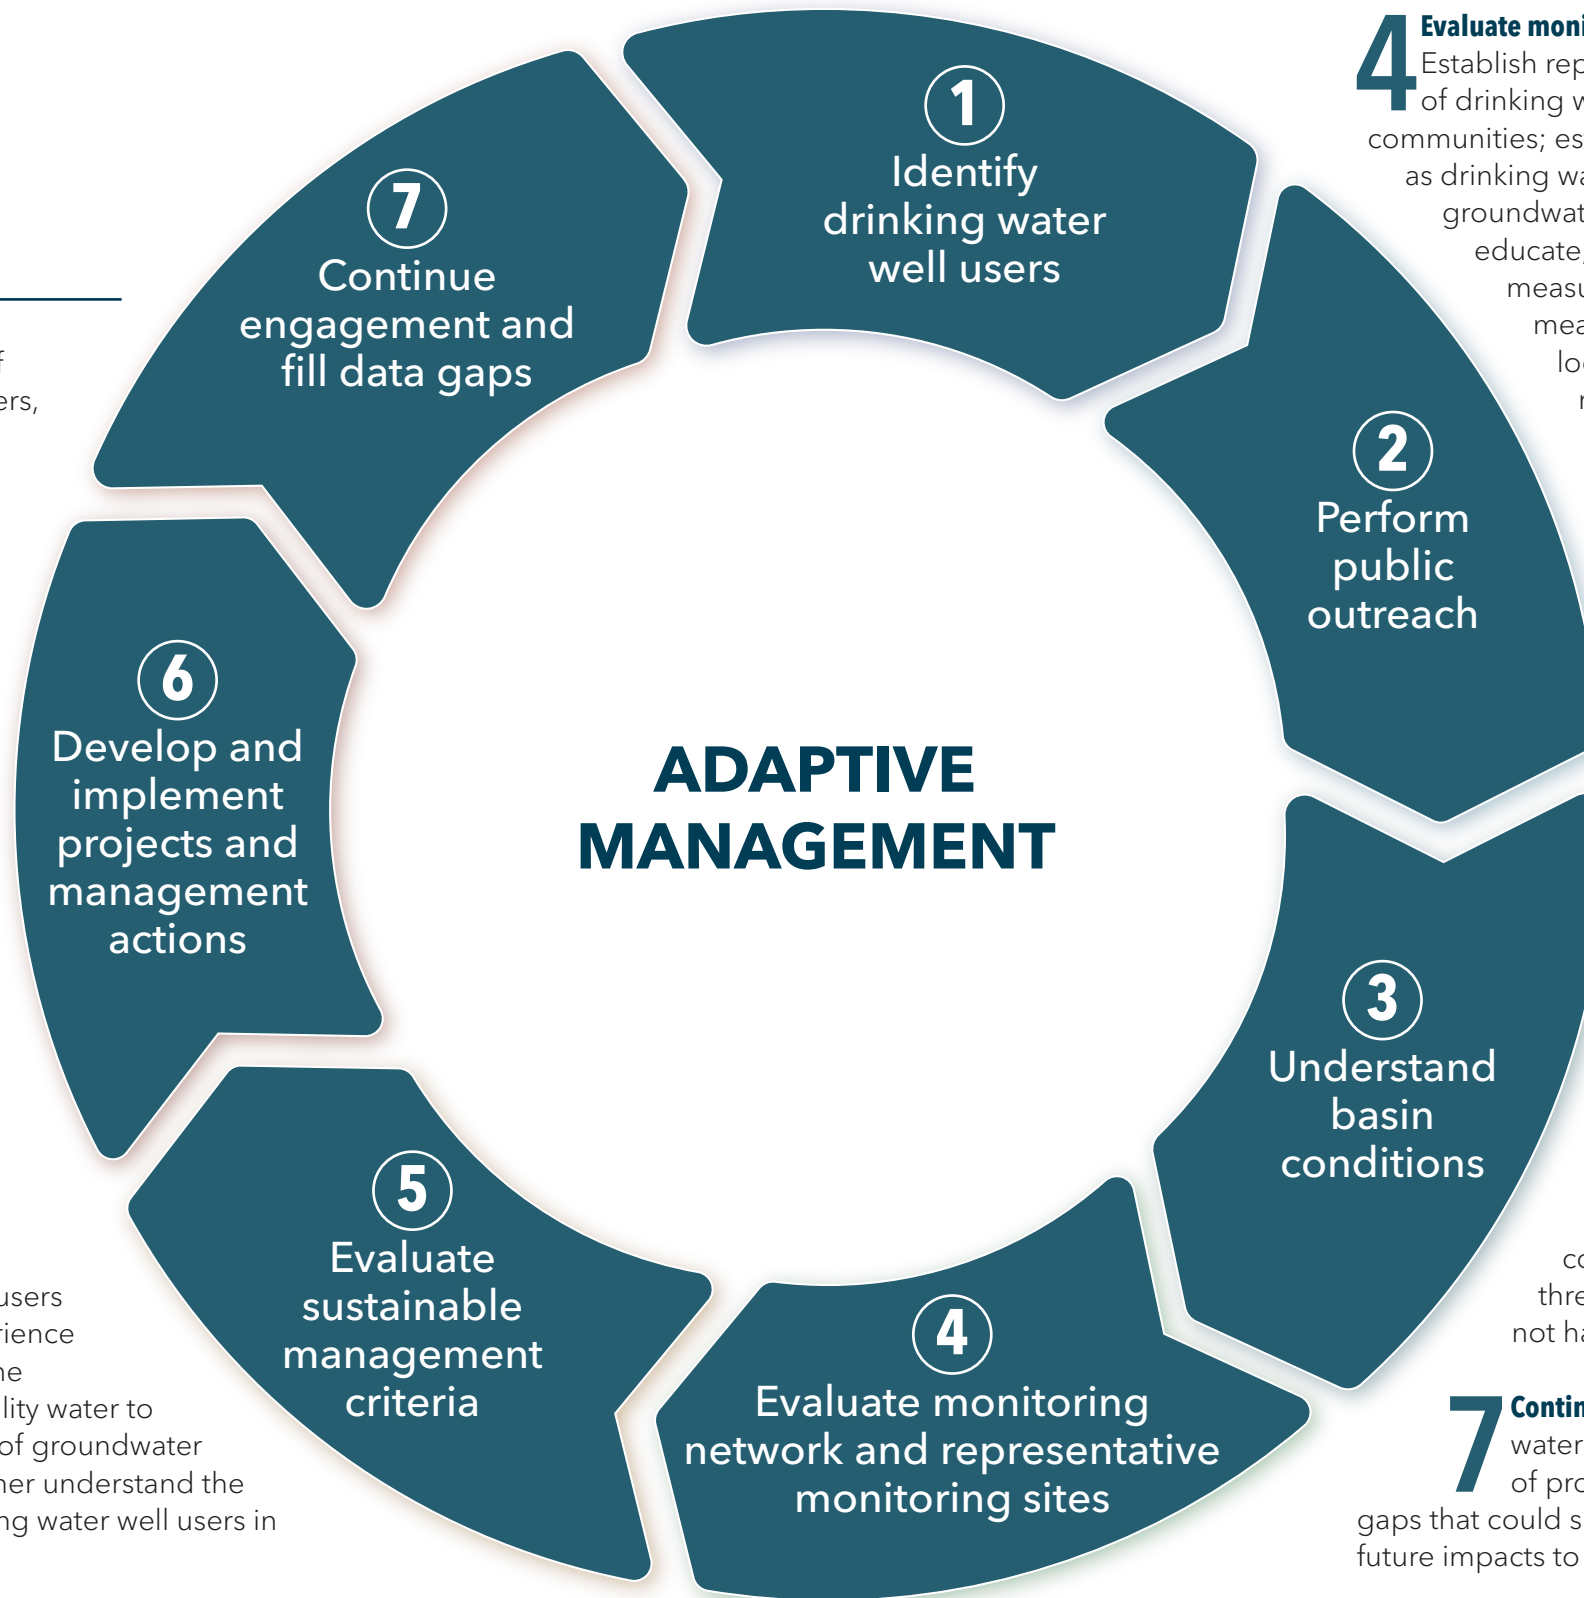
ADAPTIVE MANAGEMENT

1
Identify drinking water well users

2
Perform public outreach

3
Understand basin conditions

4
Evaluate monitoring network and representative monitoring sites

5
Evaluate sustainable management criteria

6
Develop and implement projects and management actions

7
Continue engagement and fill data gaps

4 Evaluate moni
Establish rep
of drinking w
communities; es
as drinking wa
groundwat
educate,
measu
mea
lo
r

f
ers,

users
rience
he
lity water to
of groundwater
her understand the
ng water well users in

co
thre
not ha

7 Contin
water
of pro
gaps that could s
future impacts to